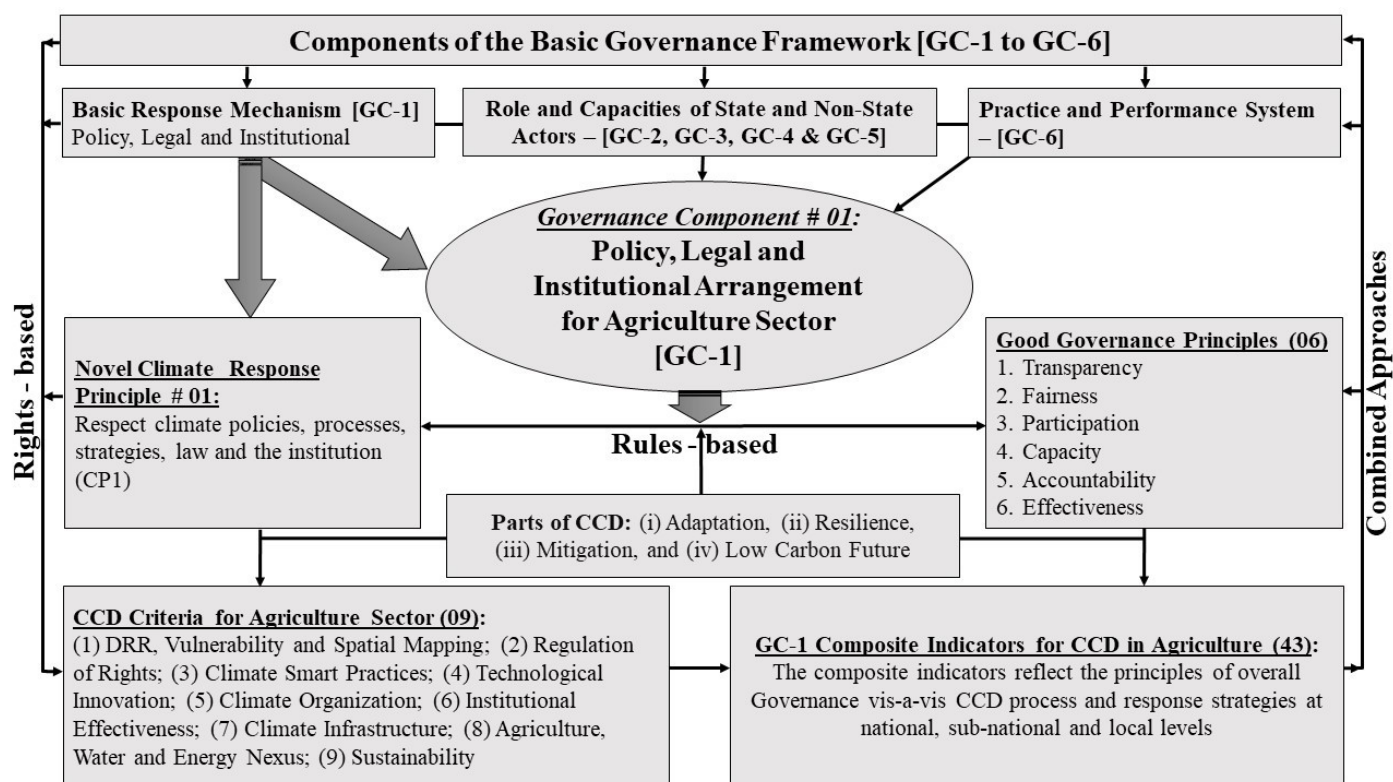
Components of the Basic Governance Framework [GC-1 to GC-6]

Basic Response Mechanism [GC-1]
Policy, Legal and Institutional

Role and Capacities of State and Non-State Actors – [GC-2, GC-3, GC-4 & GC-5]

Practice and Performance System – [GC-6]

Governance Component # 01:
Policy, Legal and Institutional Arrangement for Agriculture Sector [GC-1]

Rights - based

Combined Approaches

Novel Climate Response Principle # 01:
Respect climate policies, processes, strategies, law and the institution (CP1)

Rules - based

Good Governance Principles (06)
1. Transparency
2. Fairness
3. Participation
4. Capacity
5. Accountability
6. Effectiveness

Parts of CCD: (i) Adaptation, (ii) Resilience, (iii) Mitigation, and (iv) Low Carbon Future

CCD Criteria for Agriculture Sector (09):
(1) DRR, Vulnerability and Spatial Mapping; (2) Regulation of Rights; (3) Climate Smart Practices; (4) Technological Innovation; (5) Climate Organization; (6) Institutional Effectiveness; (7) Climate Infrastructure; (8) Agriculture, Water and Energy Nexus; (9) Sustainability

GC-1 Composite Indicators for CCD in Agriculture (43):
The composite indicators reflect the principles of overall Governance vis-a-vis CCD process and response strategies at national, sub-national and local levels